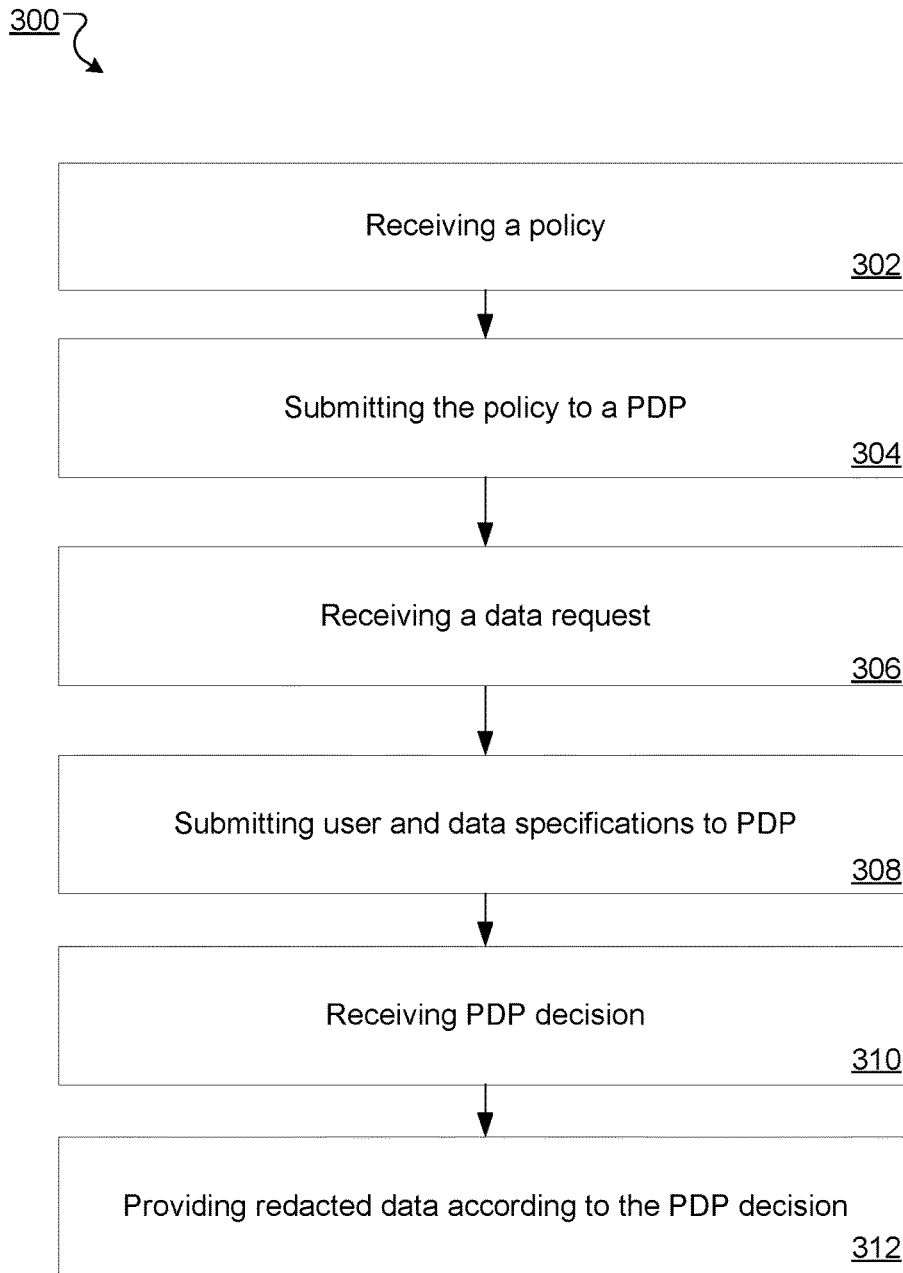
300

Receiving a policy
302

Submitting the policy to a PDP
304

Receiving a data request
306

Submitting user and data specifications to PDP
308

Receiving PDP decision
310

Providing redacted data according to the PDP decision
312